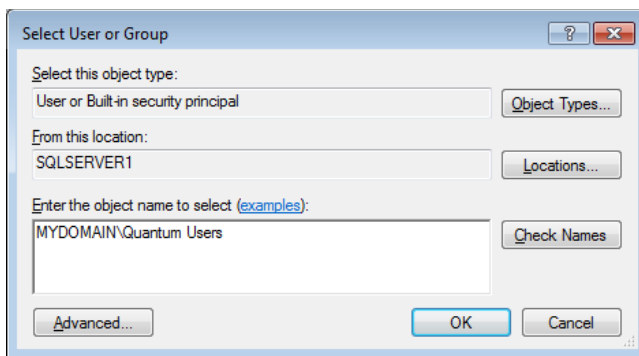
Select User or Group

?

Select this object type:

User or Built-in security principal

Object Types...

From this location:

SQLSERVER1

Locations...

Enter the object name to select (examples):

MYDOMAIN\Quantum Users

Check Names

Advanced...

OK

Cancel